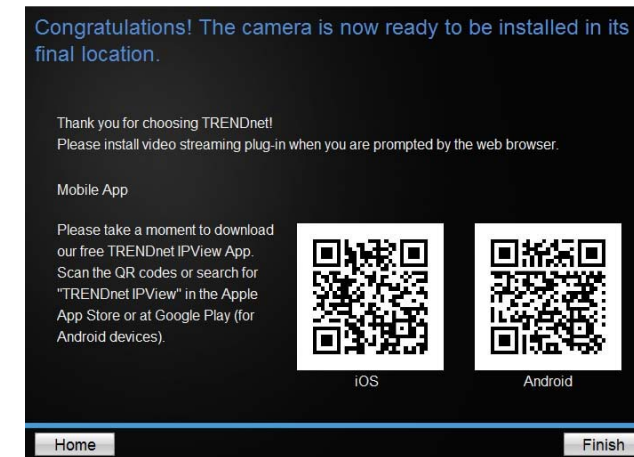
Congratulations! The camera is now ready to be installed in its final location.

Thank you for choosing TRENDnet!
Please install video streaming plug-in when you are prompted by the web browser.

Mobile App

Please take a moment to download our free TRENDnet IPView App. Scan the QR codes or search for "TRENDnet IPView" in the Apple App Store or at Google Play (for Android devices).

iOS

Android

Home

Finish